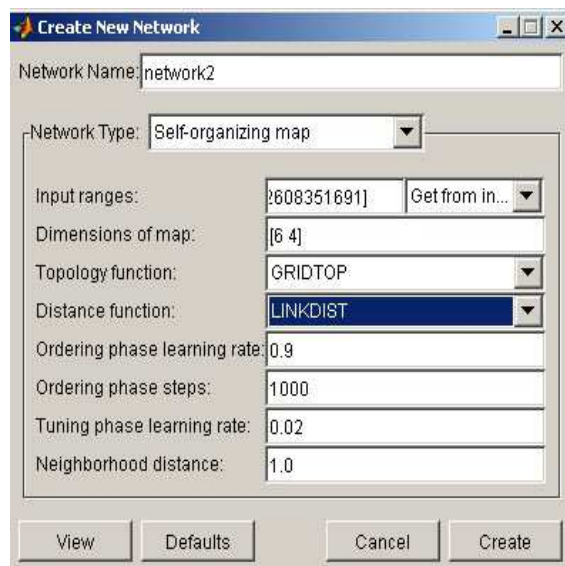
Create New Network

Network Name: network2

Network Type: Self-organizing map

Input ranges: 2608351691] Get from in...

Dimensions of map: [6 4]

Topology function: GRIDTOP

Distance function: LINKDIST

Ordering phase learning rate: 0.9

Ordering phase steps: 1000

Tuning phase learning rate: 0.02

Neighborhood distance: 1.0

View Defaults Cancel Create